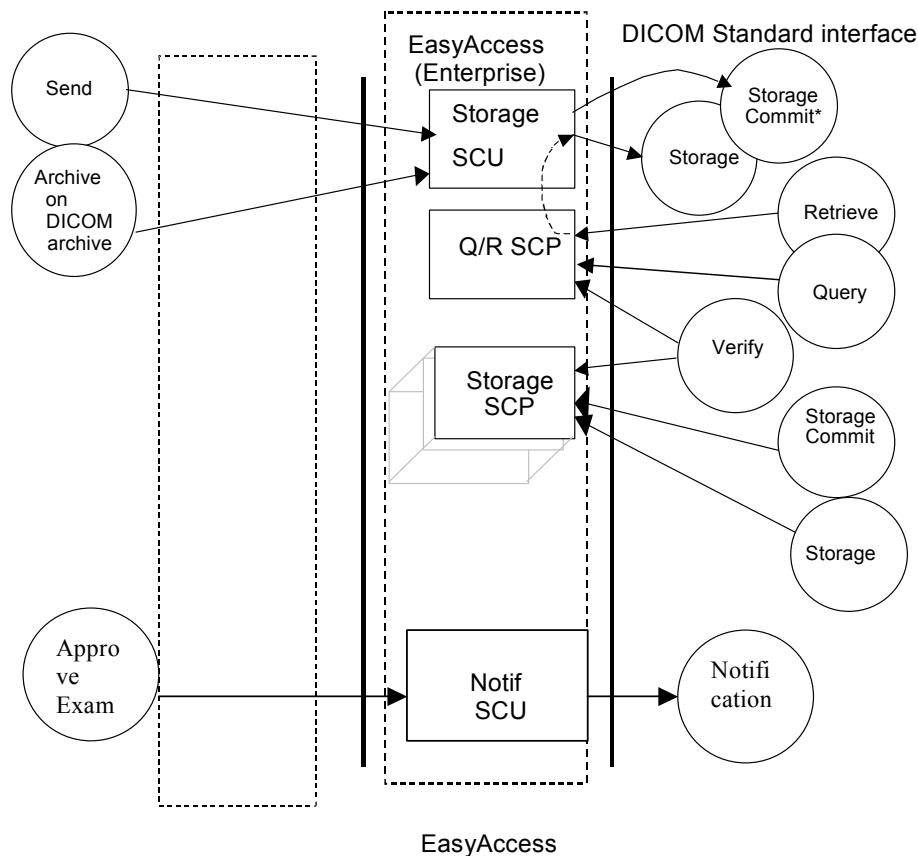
EasyAccess (Enterprise)

DICOM Standard interface

Send

Archive on DICOM archive

Storage SCU

Storage Commit*

Storage

Q/R SCP

Retrieve

Query

Verify

Storage SCP

Storage Commit

Storage

Appro ve Exam

Notif SCU

Notifi cation

EasyAccess